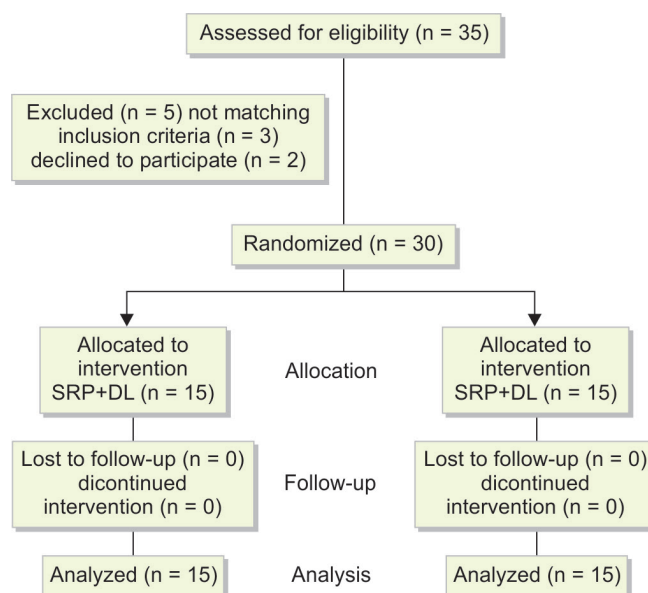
Assessed for eligibility (n = 35)

Excluded (n = 5) not matching inclusion criteria (n = 3) declined to participate (n = 2)

Randomized (n = 30)

Allocated to intervention SRP+DL (n = 15)

Allocation

Allocated to intervention SRP+DL (n = 15)

Lost to follow-up (n = 0) dicontinued intervention (n = 0)

Follow-up

Lost to follow-up (n = 0) dicontinued intervention (n = 0)

Analyzed (n = 15)

Analysis

Analyzed (n = 15)